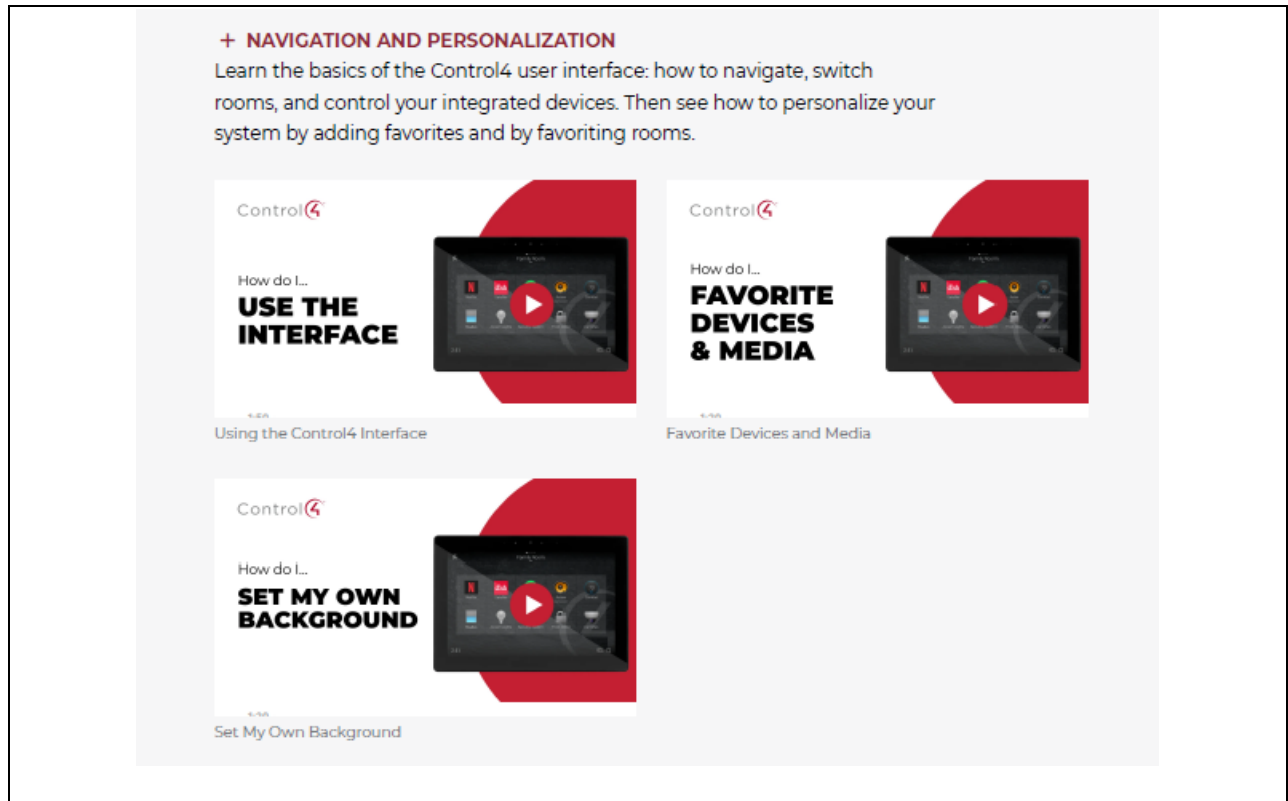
+ NAVIGATION AND PERSONALIZATION
Learn the basics of the Control4 user interface: how to navigate, switch rooms, and control your integrated devices. Then see how to personalize your system by adding favorites and by favoriting rooms.

Control4

How do I...
USE THE INTERFACE

1:50

Using the Control4 Interface

Control4

How do I...
FAVORITE DEVICES & MEDIA

1:30

Favorite Devices and Media

Control4

How do I...
SET MY OWN BACKGROUND

1:30

Set My Own Background